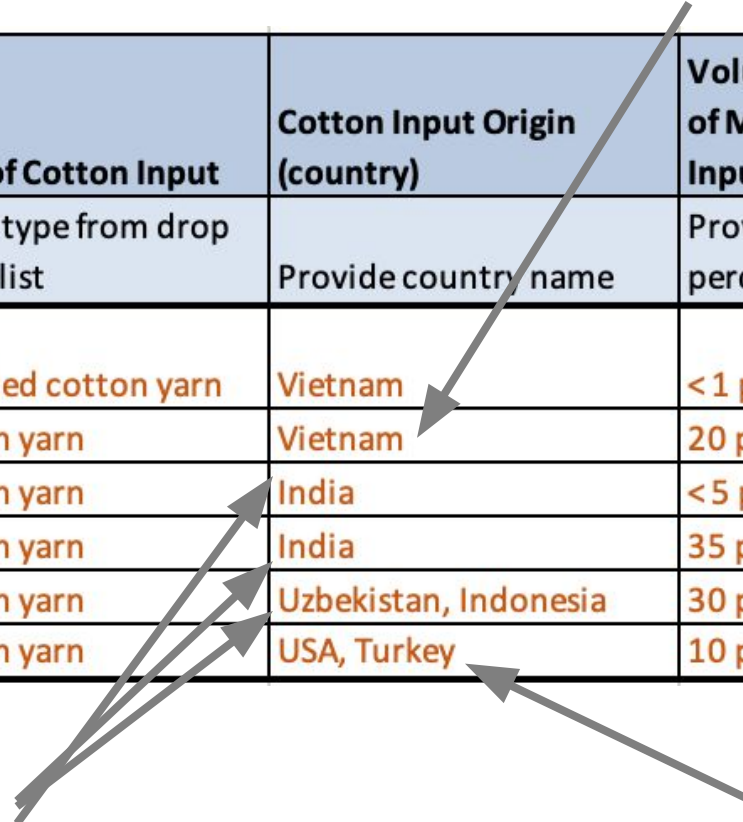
| of Cotton Input | Cotton Input Origin (country) | Vol of M Inpu |
|---|---|---|
| type from drop list | Provide country name | Prov perc |
| ed cotton yarn | Vietnam | <1 |
| n yarn | Vietnam | 20 |
| n yarn | India | <5 |
| n yarn | India | 35 |
| n yarn | Uzbekistan, Indonesia | 30 |
| n yarn | USA, Turkey | 10 |